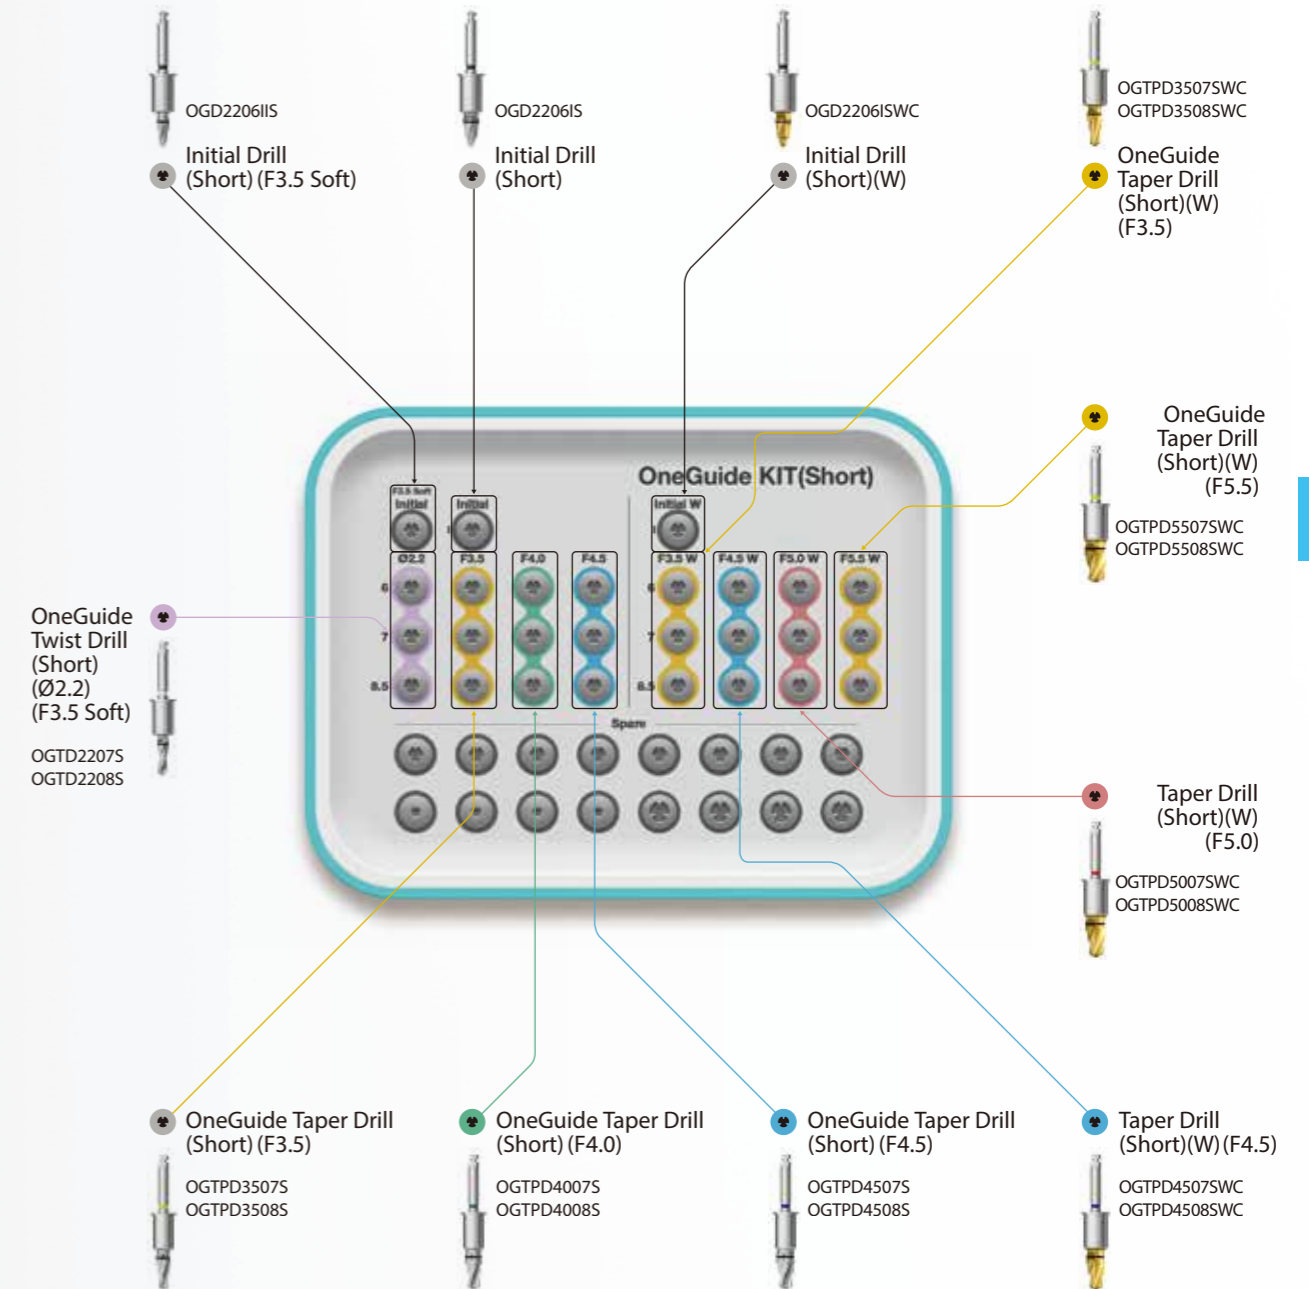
OGD2206IIS
Initial Drill (Short) (F3.5 Soft)

OGD2206IS
Initial Drill (Short)

OGD2206ISWC
Initial Drill (Short)(W)

OGTPD3507SWC
OGTPD3508SWC
OneGuide Taper Drill (Short)(W) (F3.5)

OneGuide Taper Drill (Short)(W) (F5.5)
OGTPD5507SWC
OGTPD5508SWC

OneGuide KIT(Short)

F3.5 Soft
Initial
Initial
Initial W
Ø2.2
F3.5
F4.0
F4.5
F3.5 W
F4.5 W
F5.0 W
F5.5 W
6
7
8.5
Spare

OneGuide Twist Drill (Short) (Ø2.2) (F3.5 Soft)
OGTD2207S
OGTD2208S

Taper Drill (Short)(W) (F5.0)
OGTPD5007SWC
OGTPD5008SWC

OneGuide Taper Drill (Short) (F3.5)
OGTPD3507S
OGTPD3508S

OneGuide Taper Drill (Short) (F4.0)
OGTPD4007S
OGTPD4008S

OneGuide Taper Drill (Short) (F4.5)
OGTPD4507S
OGTPD4508S

Taper Drill (Short)(W) (F4.5)
OGTPD4507SWC
OGTPD4508SWC